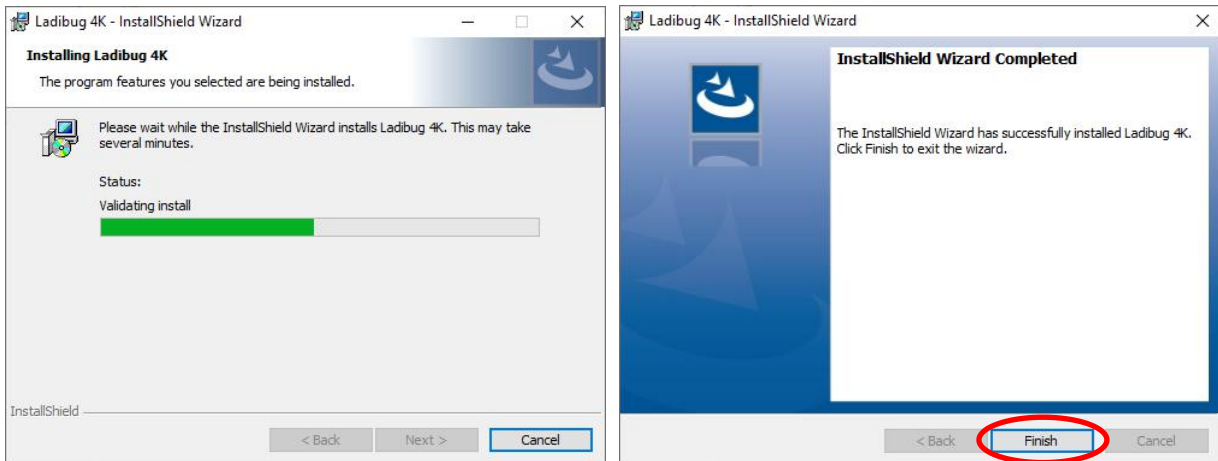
Ladibug 4K - InstallShield Wizard

Installing Ladibug 4K

The program features you selected are being installed.

Please wait while the InstallShield Wizard installs Ladibug 4K. This may take several minutes.

Status:

Validating install

InstallShield

< Back

Next >

Cancel

Ladibug 4K - InstallShield Wizard

InstallShield Wizard Completed

The InstallShield Wizard has successfully installed Ladibug 4K. Click Finish to exit the wizard.

< Back

Finish

Cancel